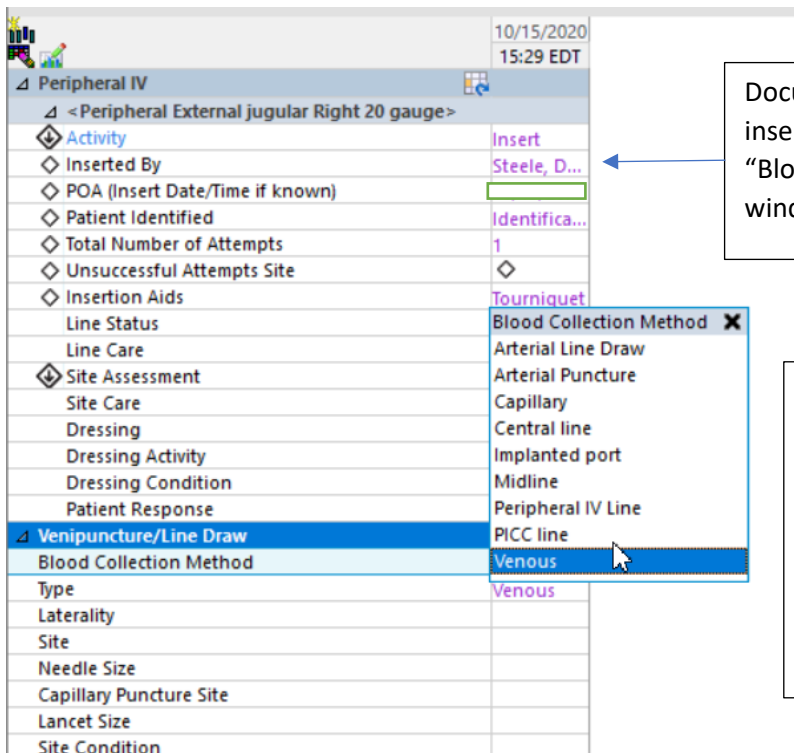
10/15/2020
15:29 EDT

Peripheral IV
<Peripheral External jugular Right 20 gauge>
Activity | Insert
Inserted By | Steele, D...
POA (Insert Date/Time if known) |
Patient Identified | Identifica...
Total Number of Attempts | 1
Unsuccessful Attempts Site |
Insertion Aids | Tourniquet
Line Status
Line Care
Site Assessment
Site Care
Dressing
Dressing Activity
Dressing Condition
Patient Response
Venipuncture/Line Draw
Blood Collection Method | Venous
Type | Venous
Laterality
Site
Needle Size
Capillary Puncture Site
Lancet Size
Site Condition

Blood Collection Method
Arterial Line Draw
Arterial Puncture
Capillary
Central line
Implanted port
Midline
Peripheral IV Line
PICC line
Venous

Docu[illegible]
inse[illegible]
"Blo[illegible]
wind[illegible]